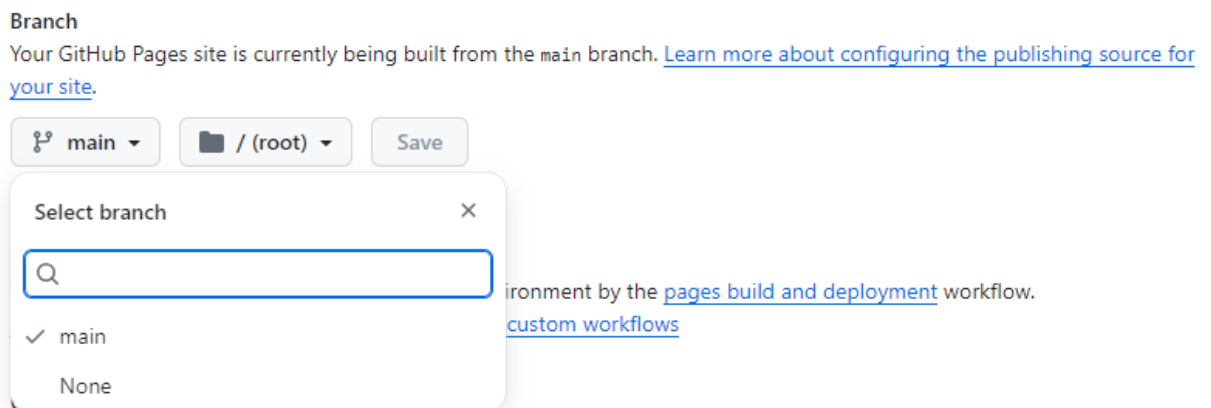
Branch
Your GitHub Pages site is currently being built from the main branch. Learn more about configuring the publishing source for your site.

main
/ (root)
Save

Select branch
×

ironment by the pages build and deployment workflow.
custom workflows

✓ main
None